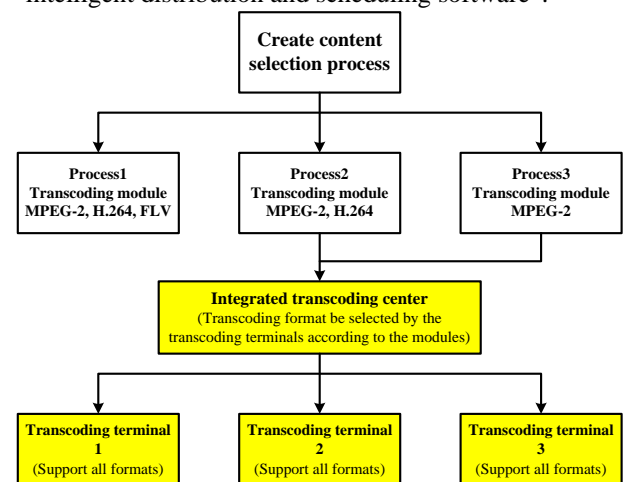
intelligent distribution and scheduling software".

Create content selection process

Process1
Transcoding module
MPEG-2, H.264, FLV

Process2
Transcoding module
MPEG-2, H.264

Process3
Transcoding module
MPEG-2

Integrated transcoding center
(Transcoding format be selected by the transcoding terminals according to the modules)

Transcoding terminal 1
(Support all formats)

Transcoding terminal 2
(Support all formats)

Transcoding terminal 3
(Support all formats)